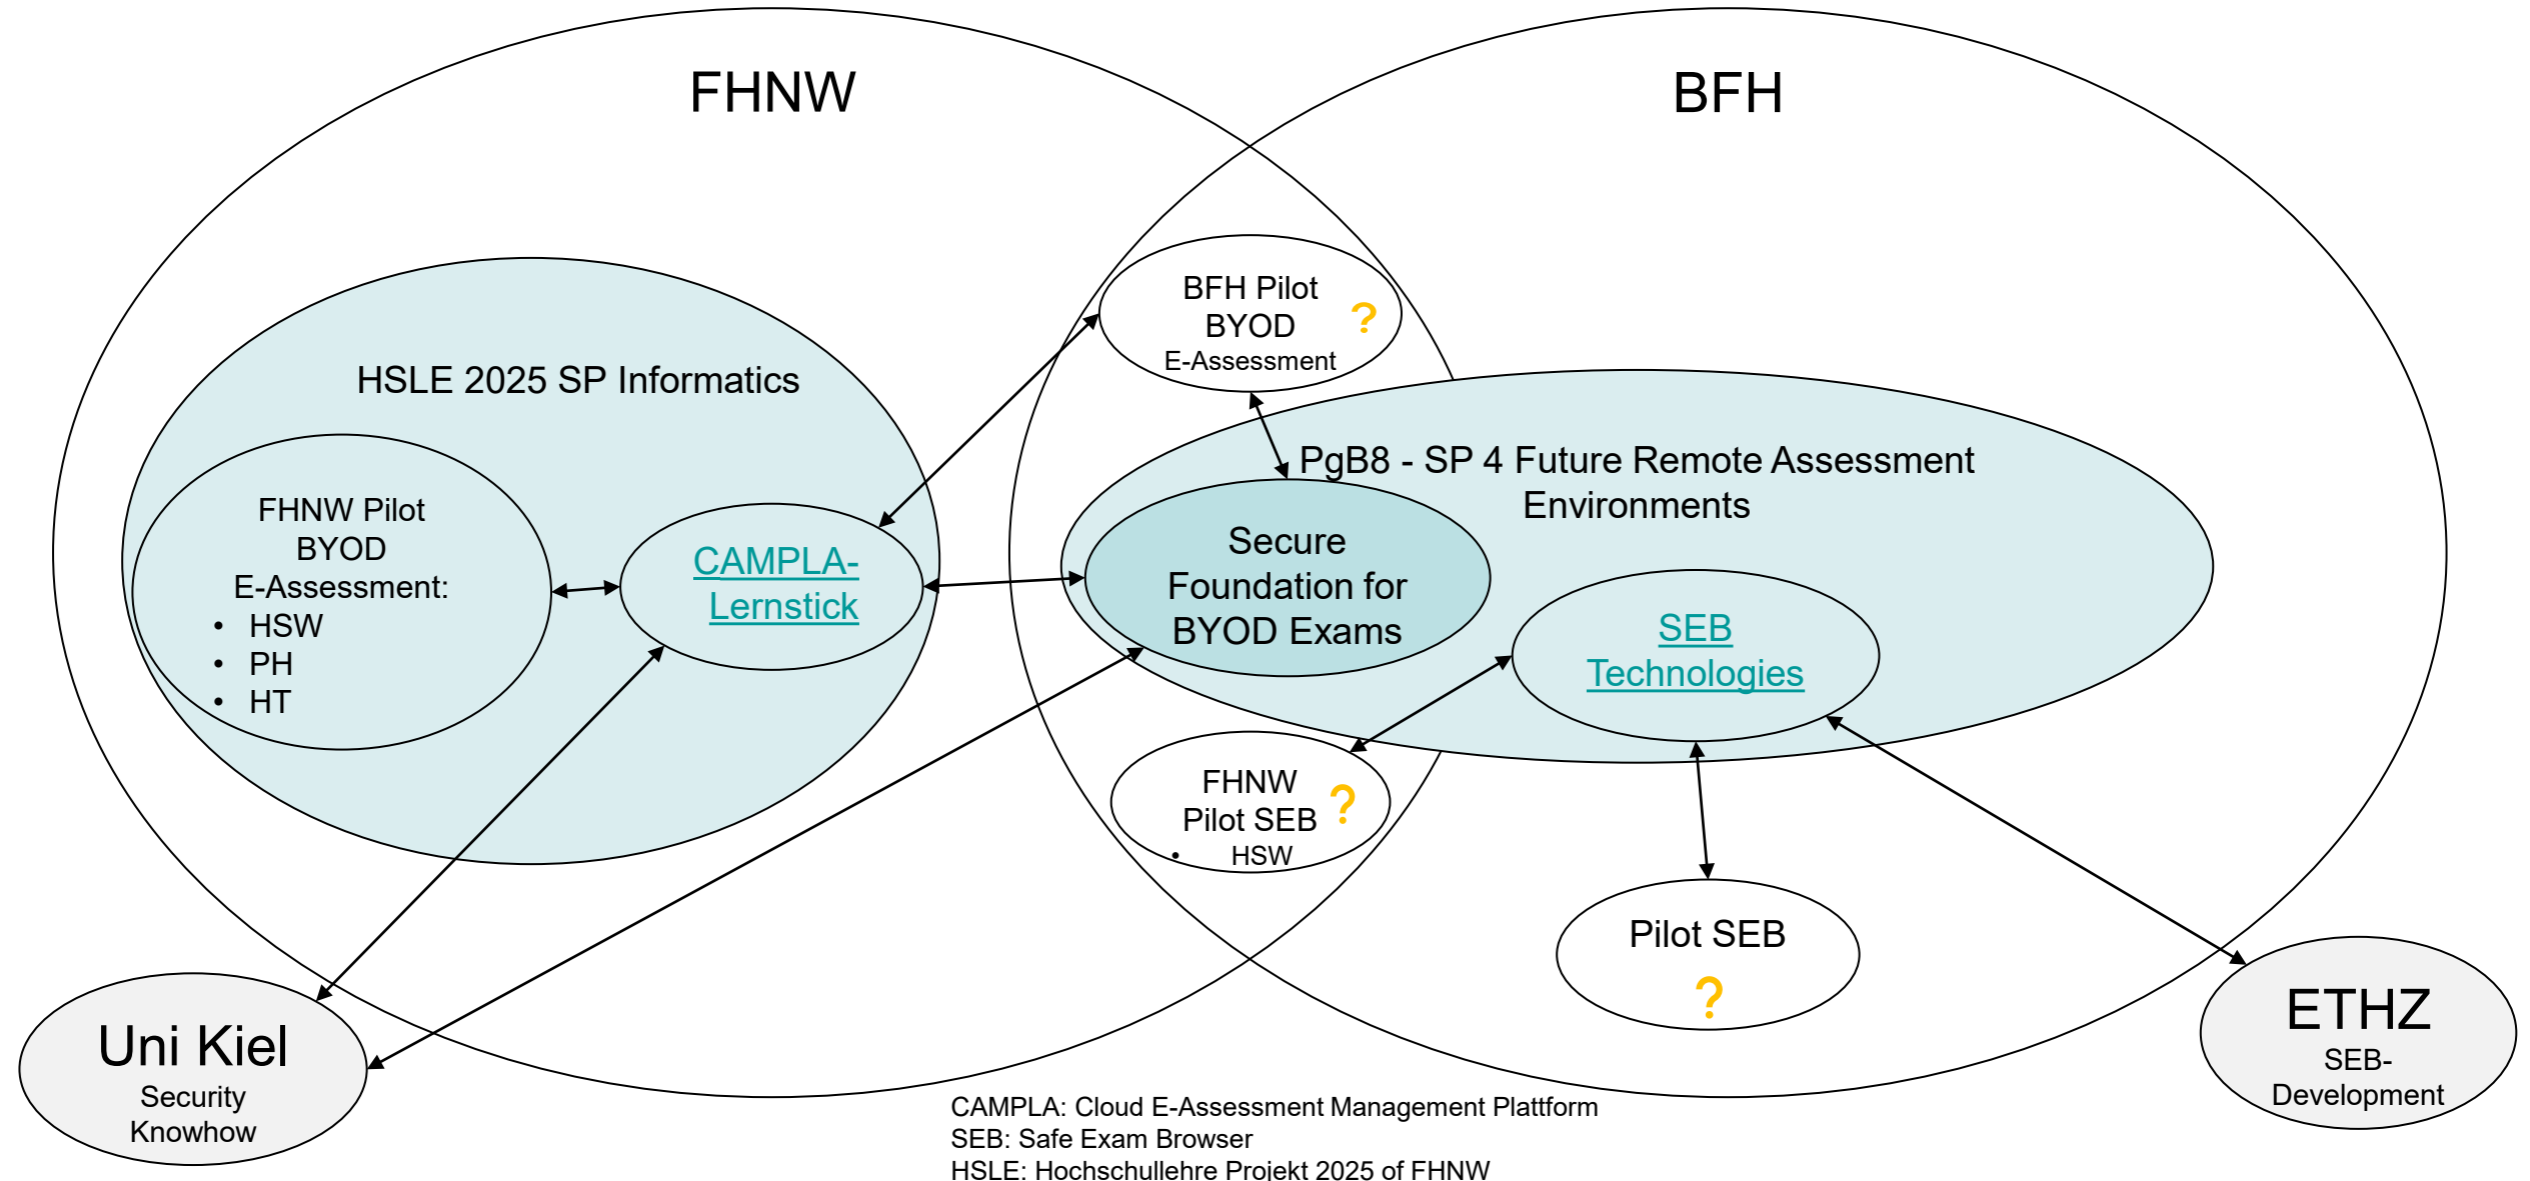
FHNW

BFH

BFH Pilot BYOD E-Assessment ?

HSLE 2025 SP Informatics

PgB8 - SP 4 Future Remote Assessment Environments

FHNW Pilot BYOD E-Assessment:
• HSW
• PH
• HT

CAMPLA-Lernstick

Secure Foundation for BYOD Exams

SEB Technologies

FHNW Pilot SEB ?
• HSW

Pilot SEB ?

Uni Kiel
Security Knowhow

ETHZ
SEB-Development

CAMPLA: Cloud E-Assessment Management Plattform
SEB: Safe Exam Browser
HSLE: Hochschullehre Projekt 2025 of FHNW